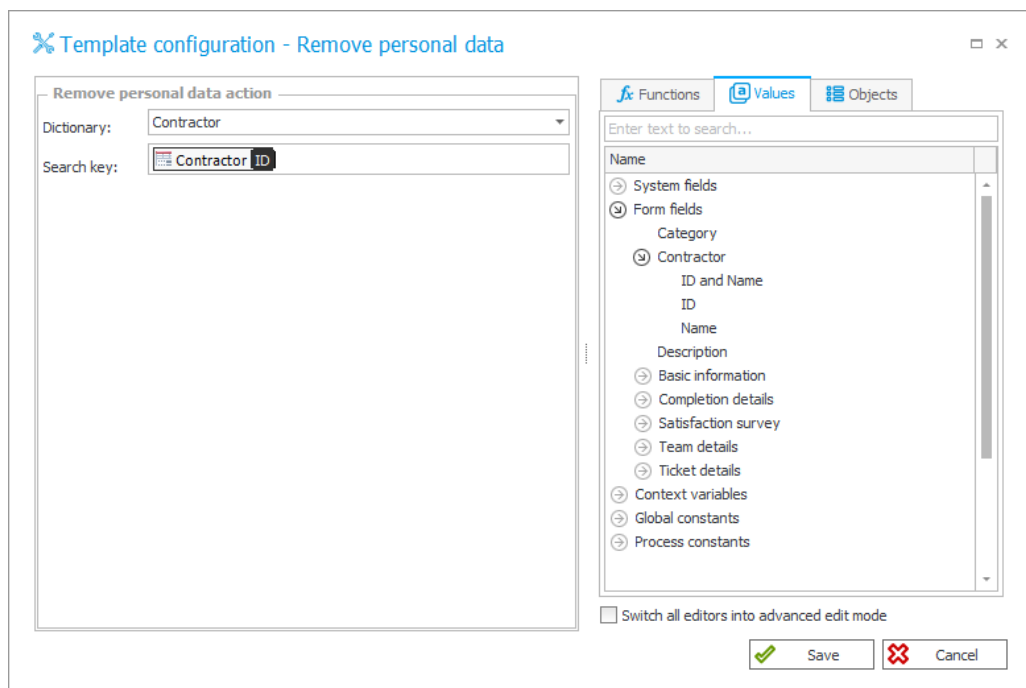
Template configuration - Remove personal data

Remove personal data action

Dictionary: Contractor

Search key: Contractor ID

Functions | Values | Objects

Enter text to search...

Name

System fields
Form fields
Category
Contractor
ID and Name
ID
Name
Description
Basic information
Completion details
Satisfaction survey
Team details
Ticket details
Context variables
Global constants
Process constants

Switch all editors into advanced edit mode

Save

Cancel